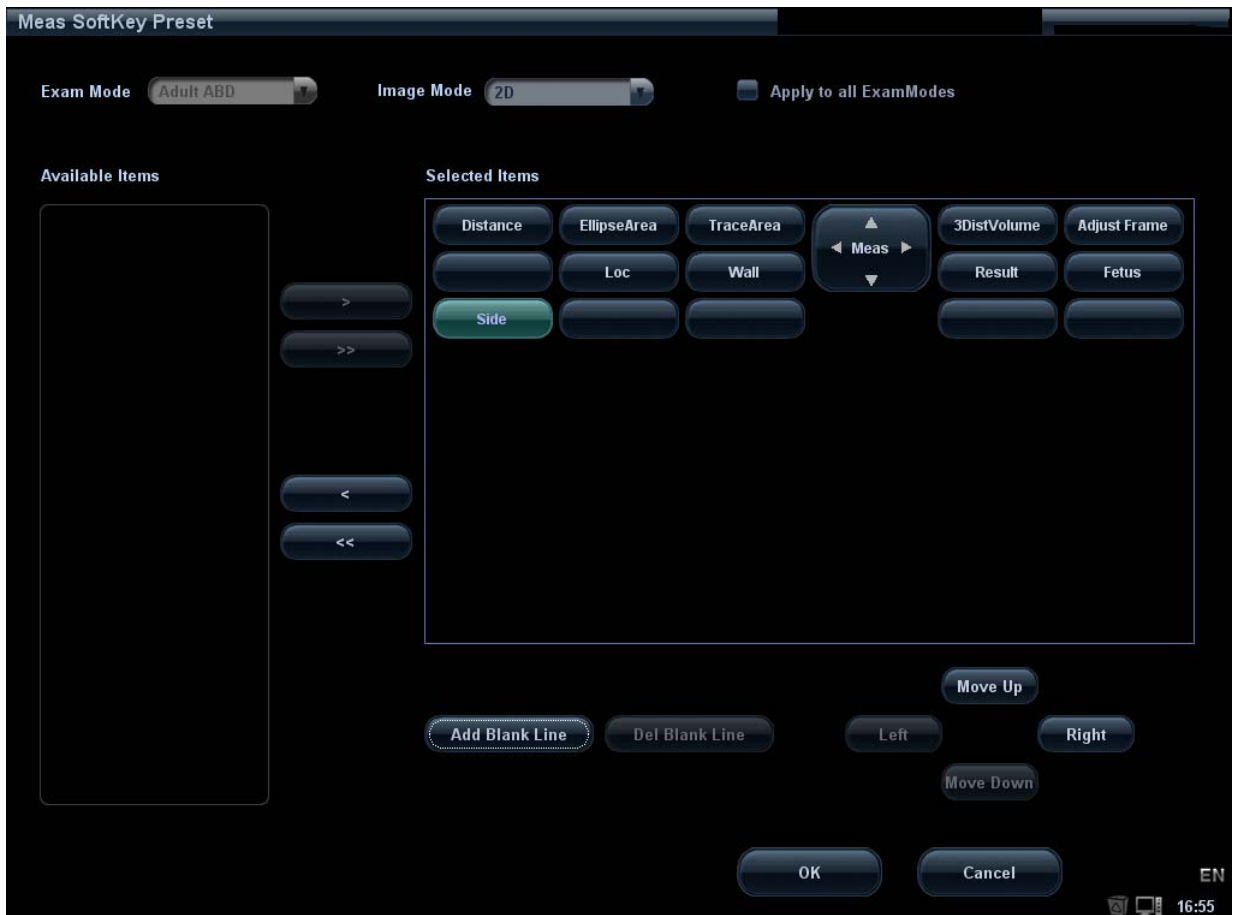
Meas SoftKey Preset

Exam Mode Adult ABD

Image Mode 2D

Apply to all ExamModes

Available Items

Selected Items

>

>>

<

<<

Distance EllipseArea TraceArea Meas 3DistVolume Adjust Frame

Loc Wall Result Fetus

Side

Move Up

Add Blank Line Del Blank Line Left Right

Move Down

OK Cancel

EN

16:55